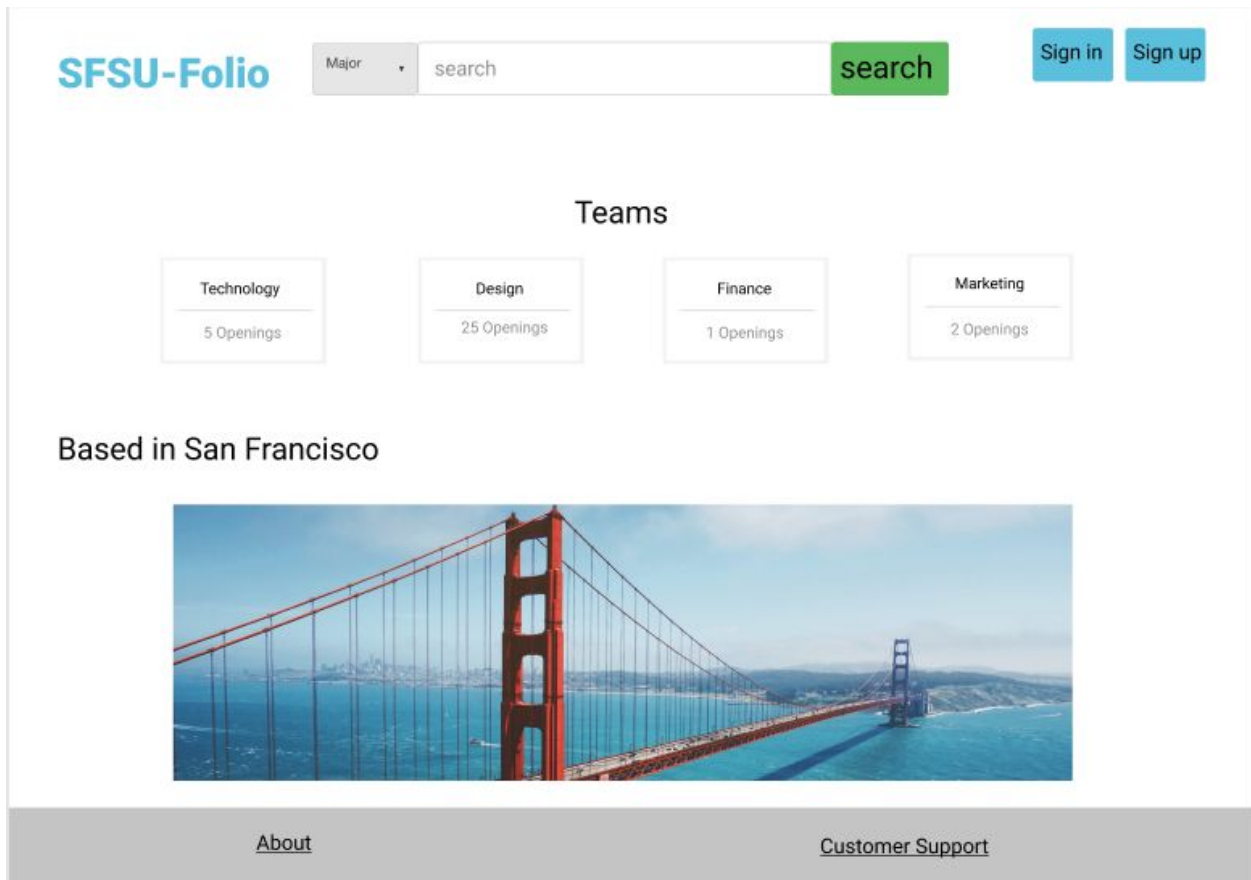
SFSU-Folio

Major

search

search

Sign in

Sign up

Teams

| Technology | Design | Finance | Marketing |
|---|---|---|---|
| 5 Openings | 25 Openings | 1 Openings | 2 Openings |

Based in San Francisco

About

Customer Support